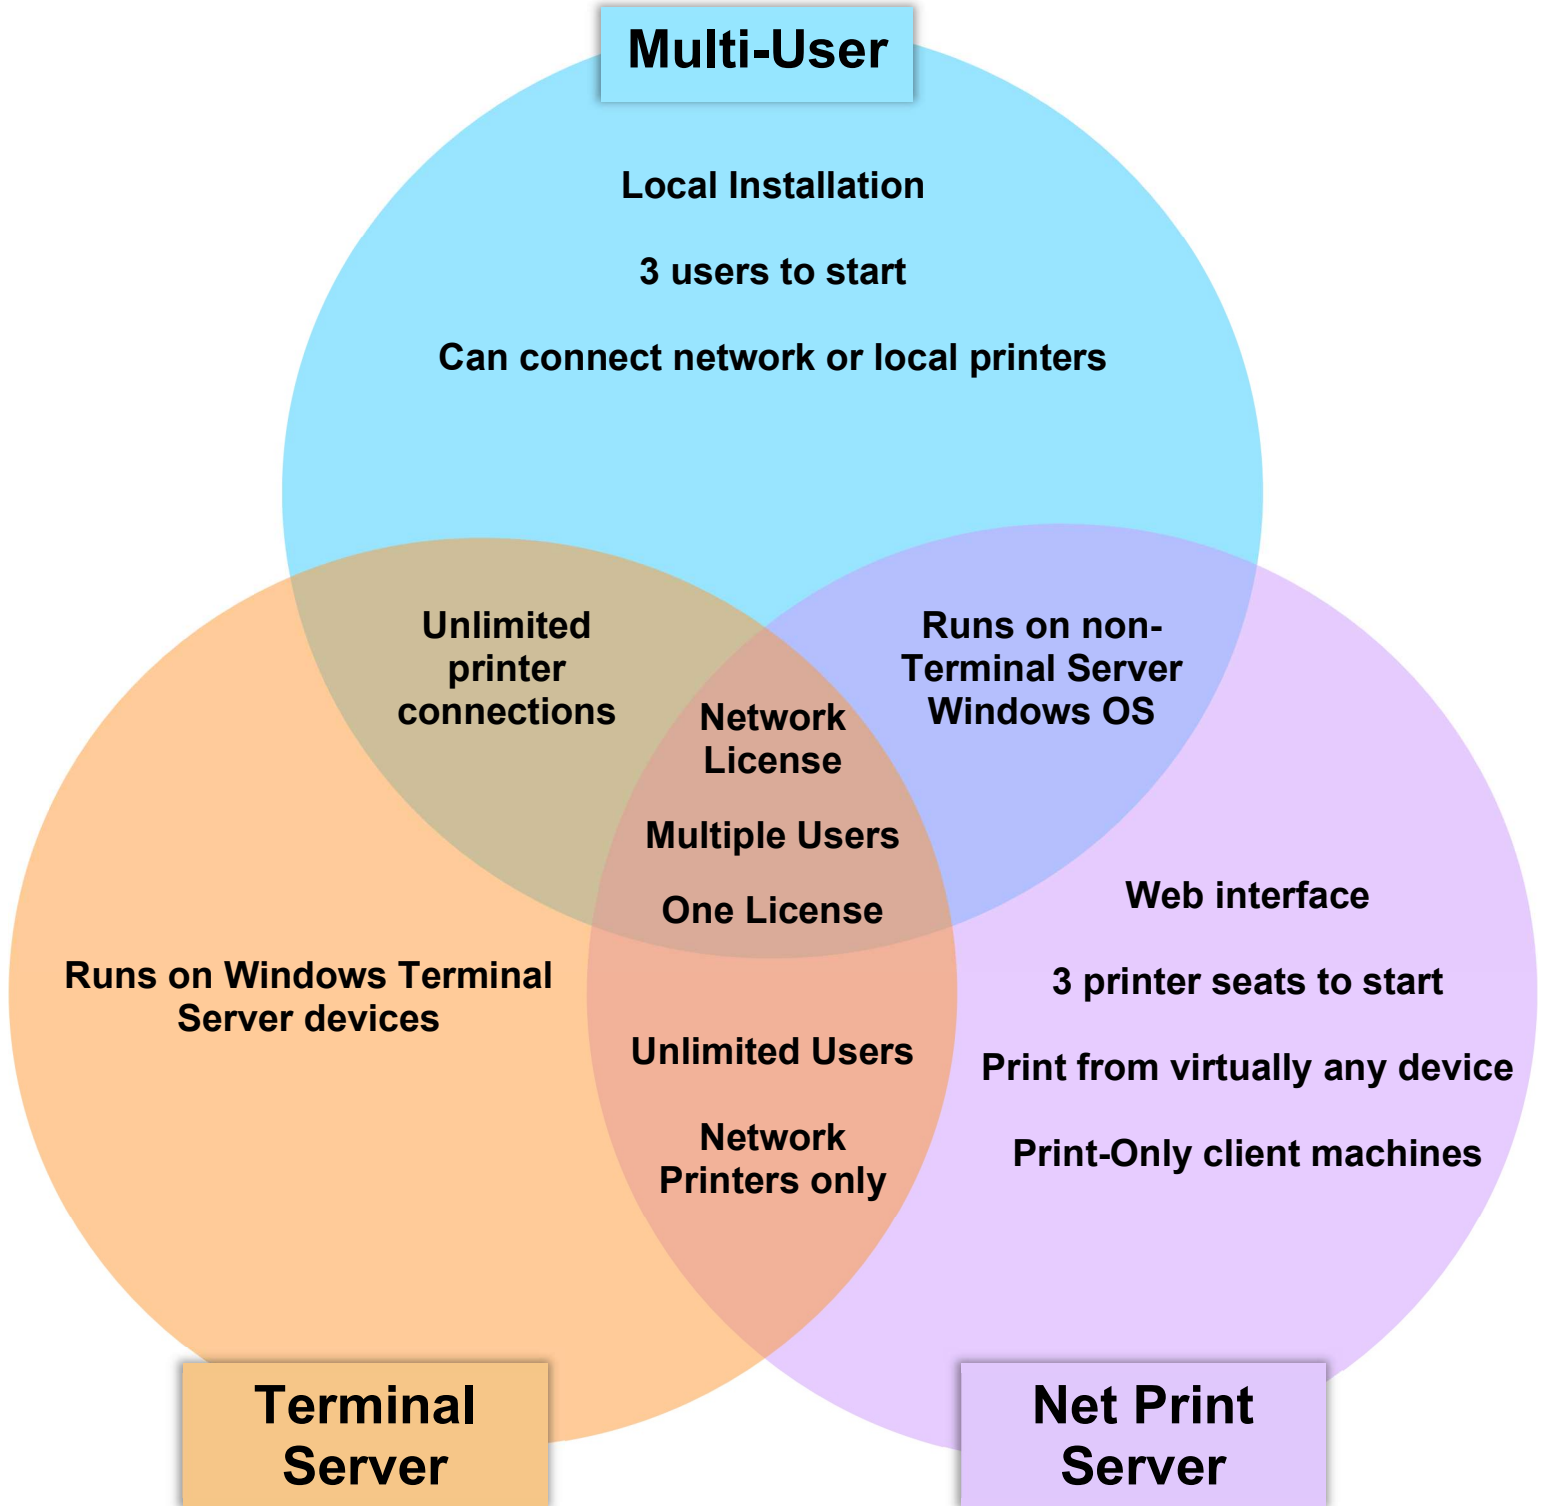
Multi-User

Local Installation

3 users to start

Can connect network or local printers

Unlimited printer connections

Network License

Runs on non-Terminal Server Windows OS

Multiple Users

One License

Web interface

Runs on Windows Terminal Server devices

3 printer seats to start

Unlimited Users

Print from virtually any device

Network Printers only

Print-Only client machines

Terminal Server

Net Print Server